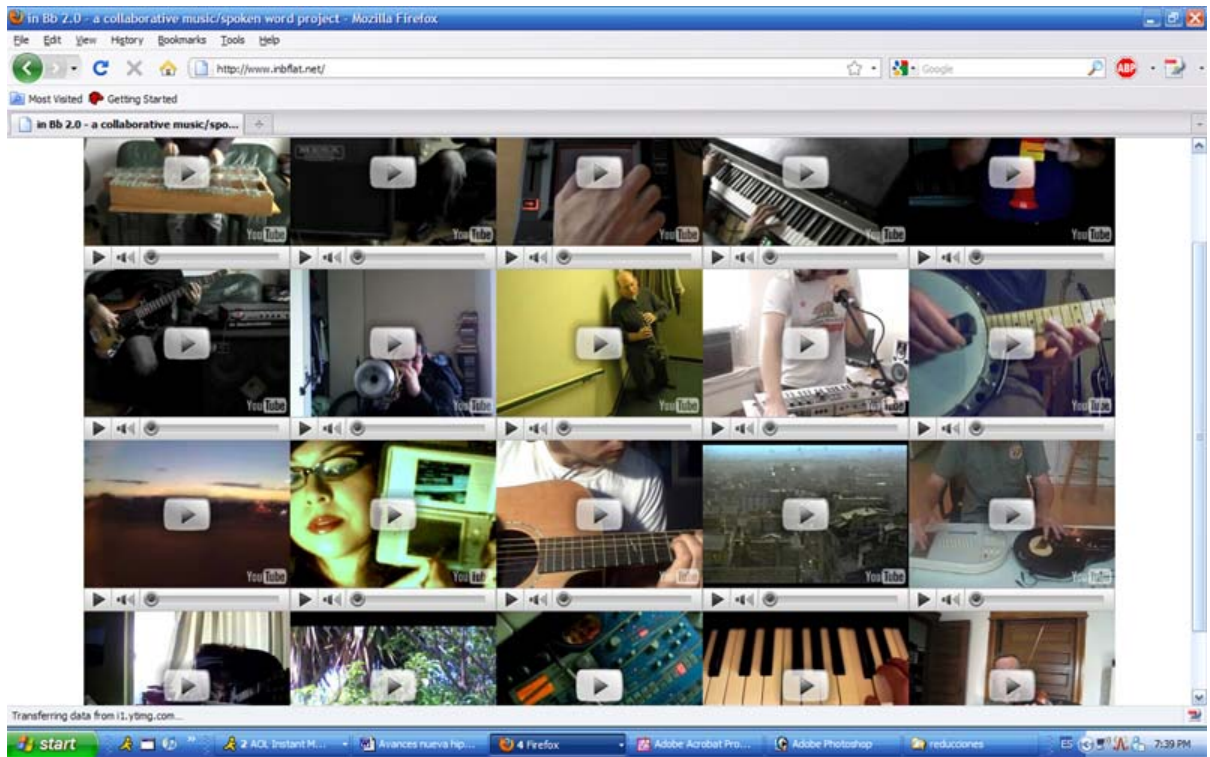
in Bb 2.0 - a collaborative music/spoken word project - Mozilla Firefox

File Edit View History Bookmarks Tools Help

http://www.inbflat.net/

Google

ABP

Most Visited Getting Started

in Bb 2.0 - a collaborative music/spo...

YouTube YouTube YouTube YouTube YouTube

YouTube YouTube YouTube YouTube

YouTube YouTube YouTube YouTube YouTube

Transferring data from i1.ytimg.com...

start

2 AOL Instant M...

Avances nueva hip...

4 Firefox

Adobe Acrobat Pro...

Adobe Photoshop

reducciones

ES

7:39 PM